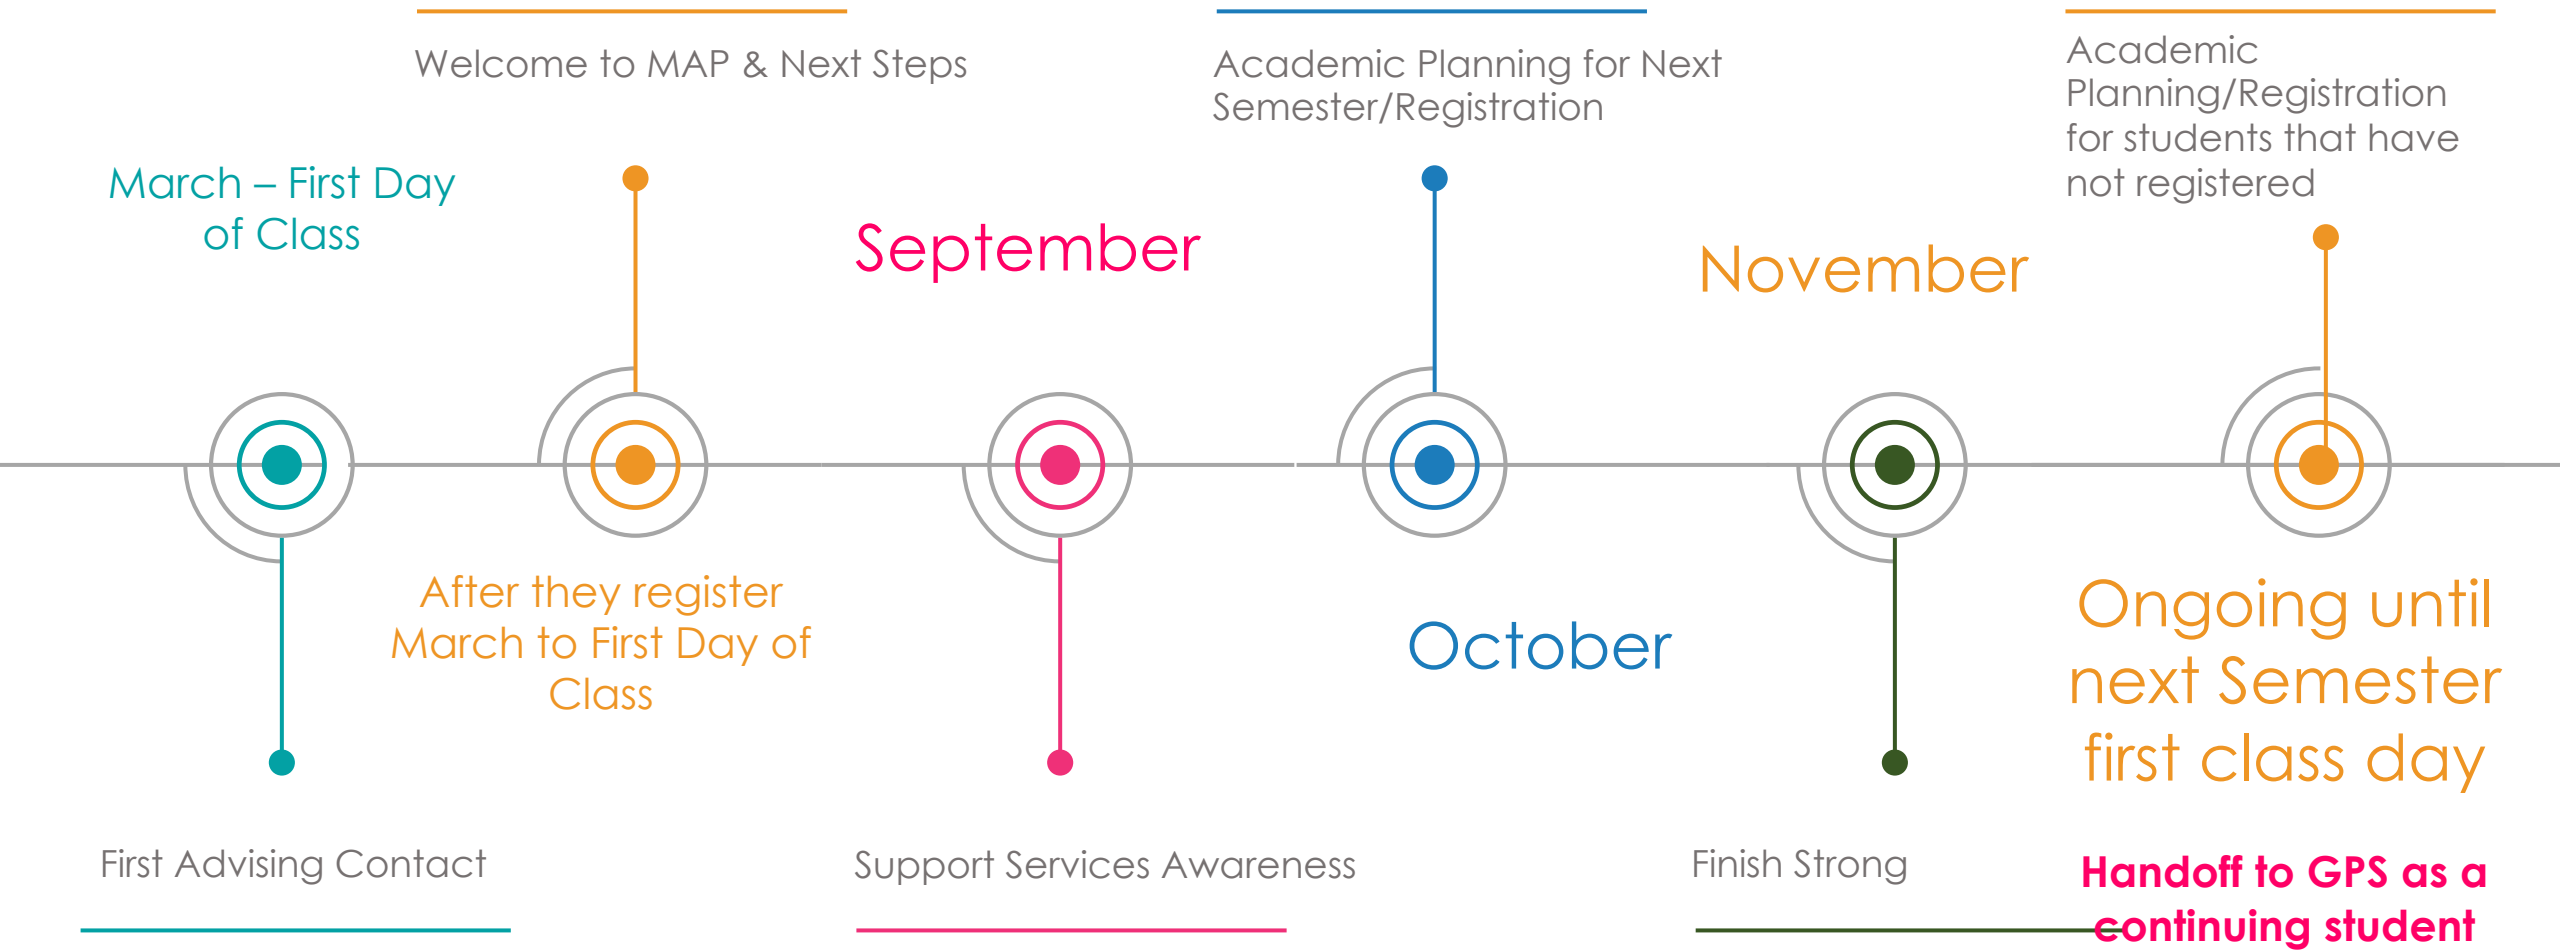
Welcome to MAP & Next Steps

Academic Planning for Next Semester/Registration

Academic Planning/Registration for students that have not registered

March – First Day of Class

September

November

After they register March to First Day of Class

October

Ongoing until next Semester first class day

First Advising Contact

Support Services Awareness

Finish Strong

Handoff to GPS as a continuing student